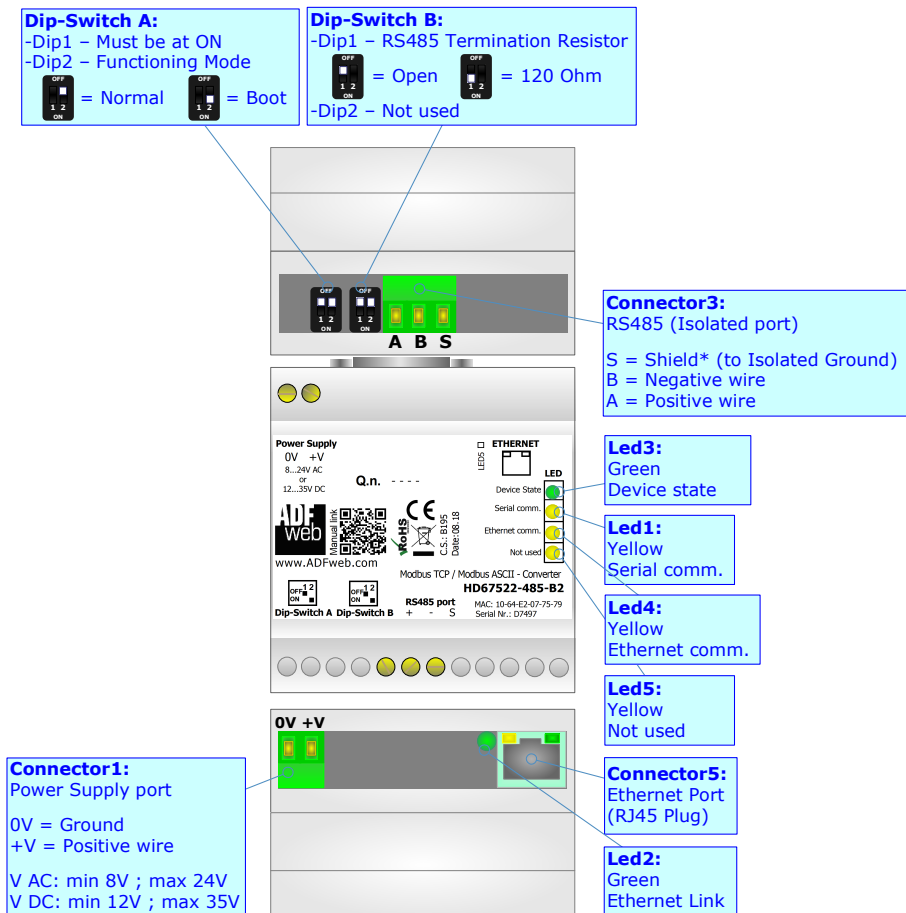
Dip-Switch A:
-Dip1 – Must be at ON
-Dip2 – Functioning Mode

OFF 1 2 ON = Normal
OFF 1 2 ON = Boot

Dip-Switch B:
-Dip1 – RS485 Termination Resistor

OFF 1 2 ON = Open
OFF 1 2 ON = 120 Ohm
-Dip2 – Not used

OFF 1 2 ON
OFF 1 2 ON
A B S

Connector3:
RS485 (Isolated port)

S = Shield* (to Isolated Ground)
B = Negative wire
A = Positive wire

Power Supply
0V +V
8...24V AC
or
12...35V DC

Q.n. - - - -

LEDS
ETHERNET
LED
Device State
Serial comm.
Ethernet comm.
Not used

ADF web
Manual link
RoHS
CE
C.S.: B195
Date: 08.18
www.ADFweb.com

Modbus TCP / Modbus ASCII - Converter
HD67522-485-B2
MAC: 10-64-E2-07-75-79
Serial Nr.: D7497

OFF 1 2 ON
Dip-Switch A
OFF 1 2 ON
Dip-Switch B
RS485 port
+ - S

Led3:
Green
Device state

Led1:
Yellow
Serial comm.

Led4:
Yellow
Ethernet comm.

Led5:
Yellow
Not used

0V +V

Connector1:
Power Supply port

0V = Ground
+V = Positive wire

V AC: min 8V ; max 24V
V DC: min 12V ; max 35V

Connector5:
Ethernet Port
(RJ45 Plug)

Led2:
Green
Ethernet Link